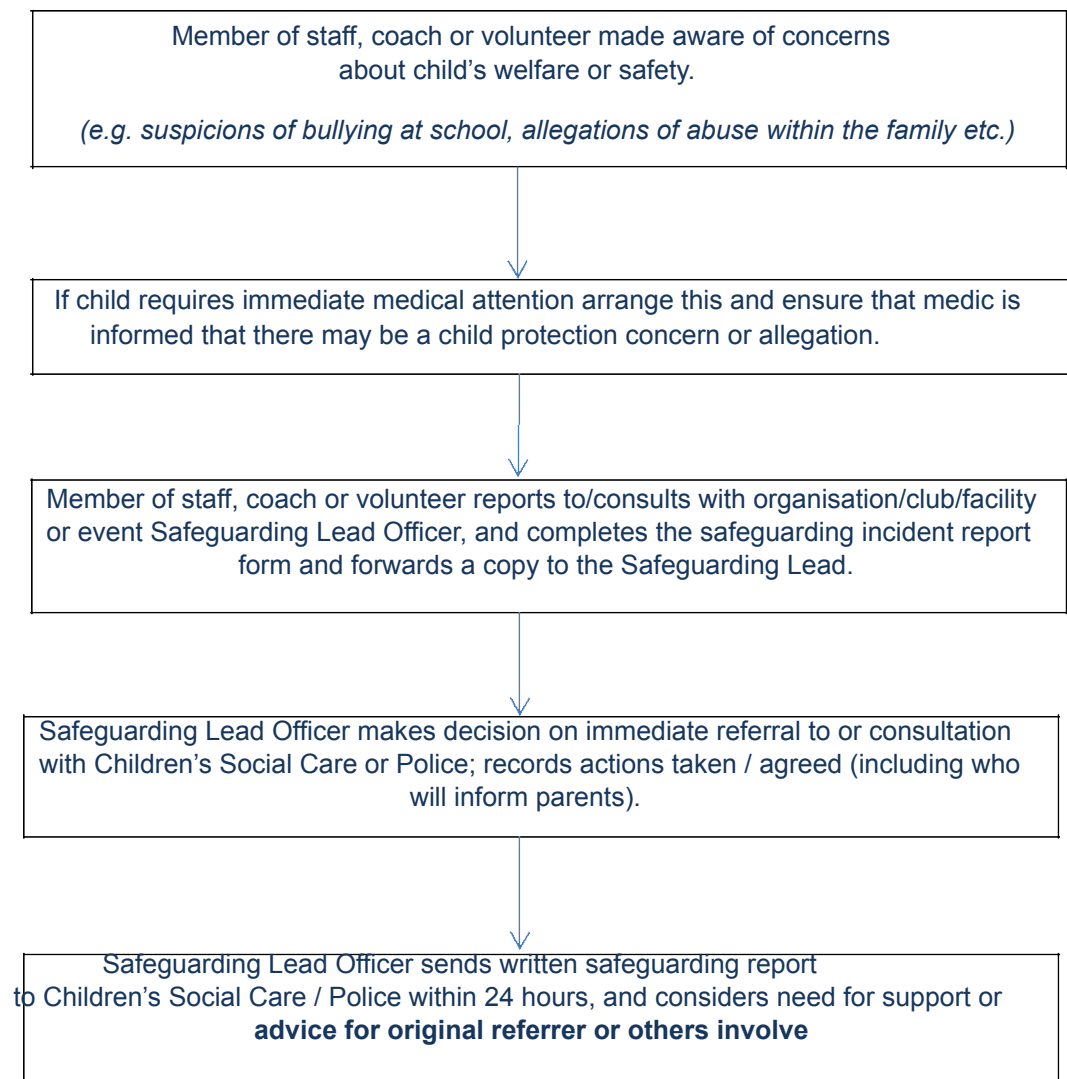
Member of staff, coach or volunteer made aware of concerns about child's welfare or safety.

*(e.g. suspicions of bullying at school, allegations of abuse within the family etc.)*

If child requires immediate medical attention arrange this and ensure that medic is informed that there may be a child protection concern or allegation.

Member of staff, coach or volunteer reports to/consults with organisation/club/facility or event Safeguarding Lead Officer, and completes the safeguarding incident report form and forwards a copy to the Safeguarding Lead.

Safeguarding Lead Officer makes decision on immediate referral to or consultation with Children's Social Care or Police; records actions taken / agreed (including who will inform parents).

Safeguarding Lead Officer sends written safeguarding report to Children's Social Care / Police within 24 hours, and considers need for support or **advice for original referrer or others involve**